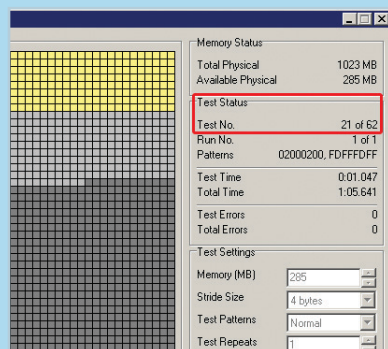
Memory Status

Total Physical 1023 MB
Available Physical 285 MB

Test Status

Test No. 21 of 62
Run No. 1 of 1
Patterns 02000200, FDFFFDFF

Test Time 0:01.047
Total Time 1:05.641

Test Errors 0
Total Errors 0

Test Settings

Memory (MB) 285
Stride Size 4 bytes
Test Patterns Normal
Test Repeats 1